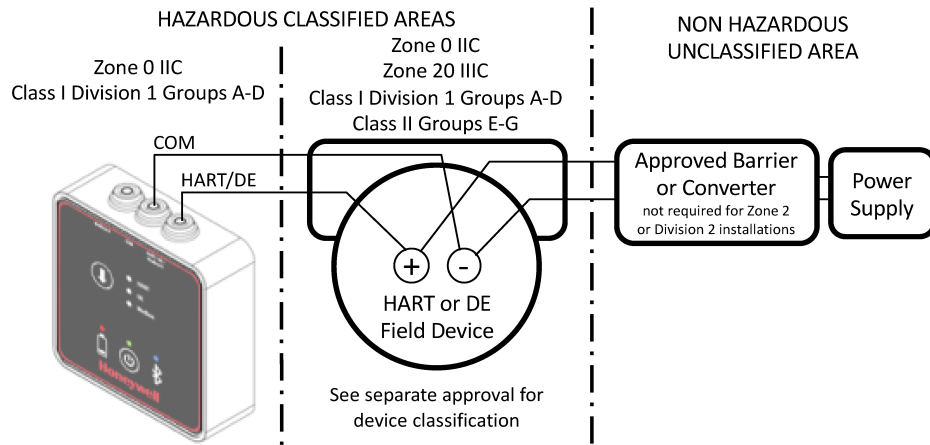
HAZARDOUS CLASSIFIED AREAS

NON HAZARDOUS UNCLASSIFIED AREA

Zone 0 IIC
Class I Division 1 Groups A-D

Zone 0 IIC
Zone 20 IIIC
Class I Division 1 Groups A-D
Class II Groups E-G

COM

HART/DE

+

-

HART or DE Field Device

Approved Barrier or Converter
not required for Zone 2 or Division 2 installations

Power Supply

See separate approval for device classification

Honeywell